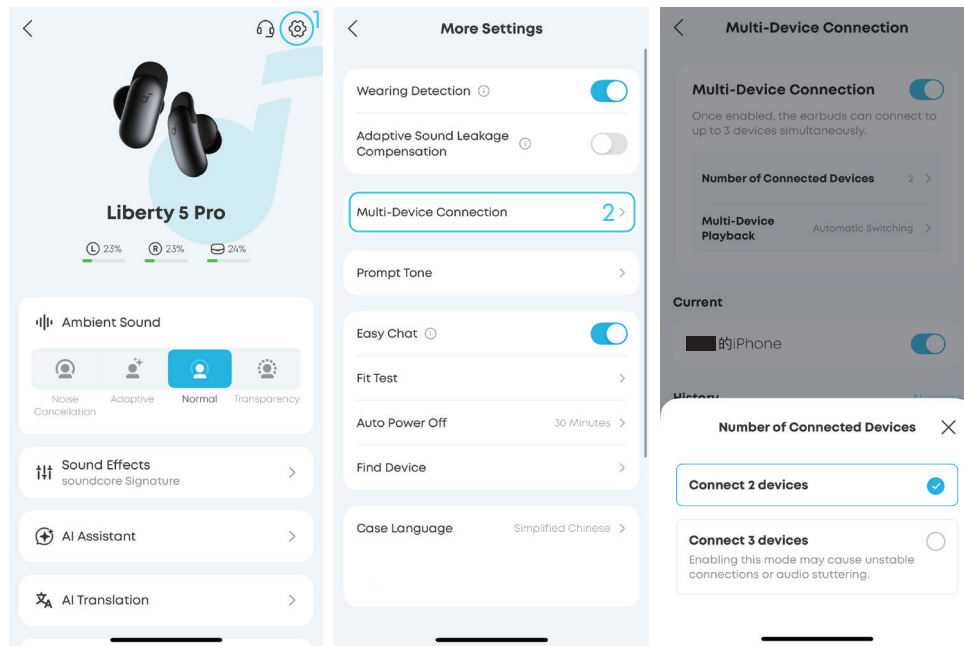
1

Liberty 5 Pro

L 23% R 23% 24%

Ambient Sound

Noise Cancelation

Adaptive

Normal

Transparency

Sound Effects
soundcore Signature

AI Assistant

AI Translation

More Settings

Wearing Detection

Adaptive Sound Leakage Compensation

Multi-Device Connection 2

Prompt Tone

Easy Chat

Fit Test

Auto Power Off 30 Minutes

Find Device

Case Language Simplified Chinese

Multi-Device Connection

Multi-Device Connection

Once enabled, the earbuds can connect to up to 3 devices simultaneously.

Number of Connected Devices 2

Multi-Device Playback Automatic Switching

Current

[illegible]的iPhone

History

Number of Connected Devices

Connect 2 devices

Connect 3 devices
Enabling this mode may cause unstable connections or audio stuttering.